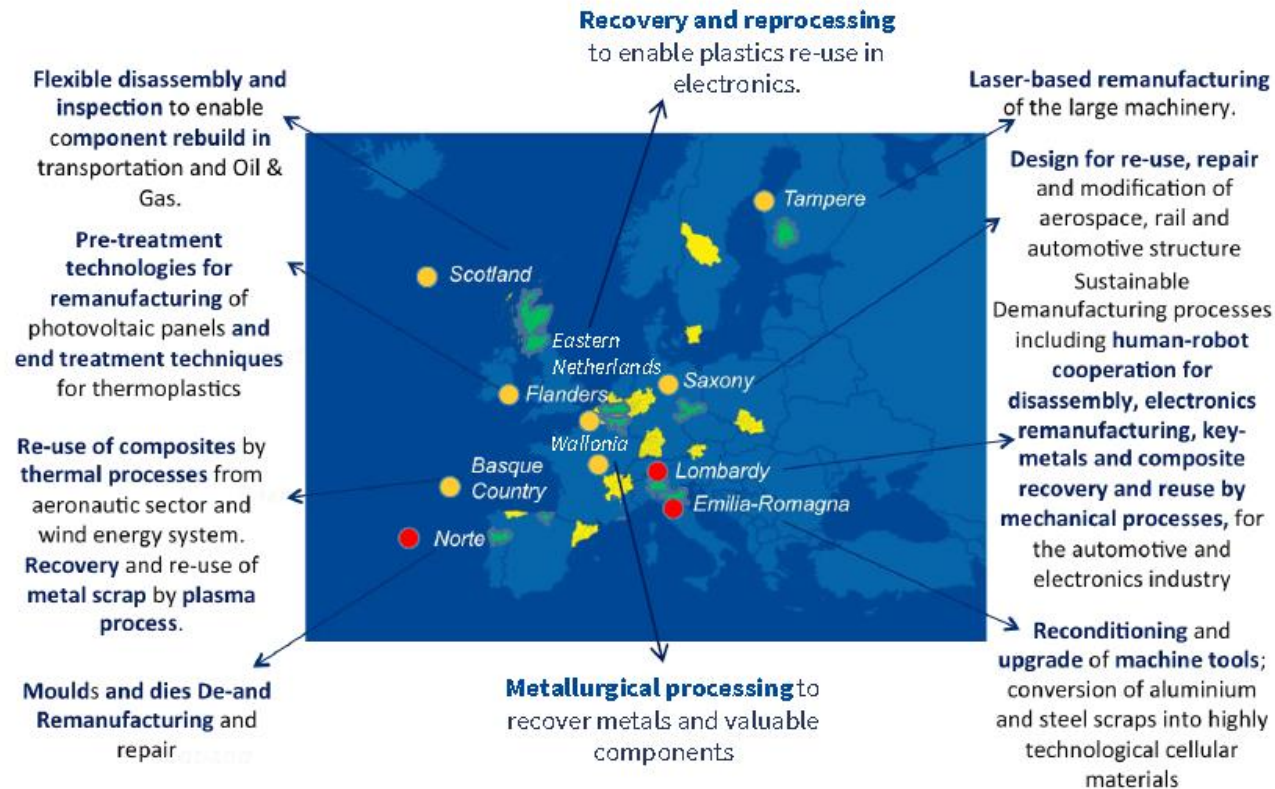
Recovery and reprocessing to enable plastics re-use in electronics.

Flexible disassembly and inspection to enable component rebuild in transportation and Oil & Gas.

Laser-based remanufacturing of the large machinery.

Design for re-use, repair and modification of aerospace, rail and automotive structure

Sustainable Demanufacturing processes including human-robot cooperation for disassembly, electronics remanufacturing, key-metals and composite recovery and reuse by mechanical processes, for the automotive and electronics industry

Pre-treatment technologies for remanufacturing of photovoltaic panels and end treatment techniques for thermoplastics

Re-use of composites by thermal processes from aeronautic sector and wind energy system. Recovery and re-use of metal scrap by plasma process.

Tampere

Scotland

Eastern Netherlands

Flanders

Saxony

Wallonia

Basque Country

Lombardy

Emilia-Romagna

Norte

Reconditioning and upgrade of machine tools; conversion of aluminium and steel scraps into highly technological cellular materials

Moulds and dies De-and Remanufacturing and repair

Metallurgical processing to recover metals and valuable components